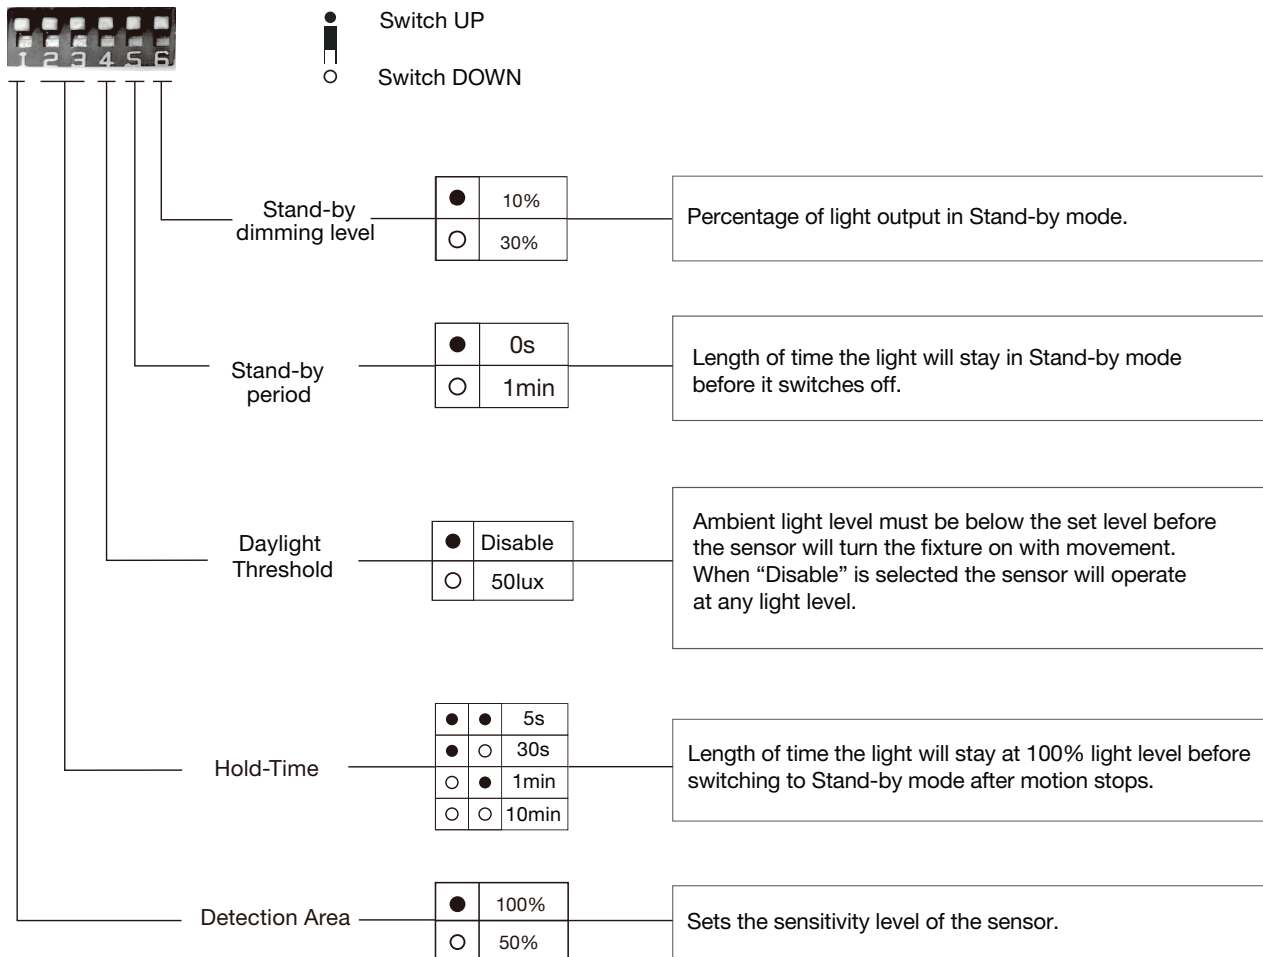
1 2 3 4 5 6

● Switch UP

○ Switch DOWN

Stand-by dimming level

| ● | 10% |
|---|---|
| ○ | 30% |

Percentage of light output in Stand-by mode.

Stand-by period

| ● | 0s |
|---|---|
| ○ | 1min |

Length of time the light will stay in Stand-by mode before it switches off.

Daylight Threshold

| ● | Disable |
|---|---|
| ○ | 50lux |

Ambient light level must be below the set level before the sensor will turn the fixture on with movement. When “Disable” is selected the sensor will operate at any light level.

Hold-Time

| ● | ● | 5s |
|---|---|---|
| ● | ○ | 30s |
| ○ | ● | 1min |
| ○ | ○ | 10min |

Length of time the light will stay at 100% light level before switching to Stand-by mode after motion stops.

Detection Area

| ● | 100% |
|---|---|
| ○ | 50% |

Sets the sensitivity level of the sensor.